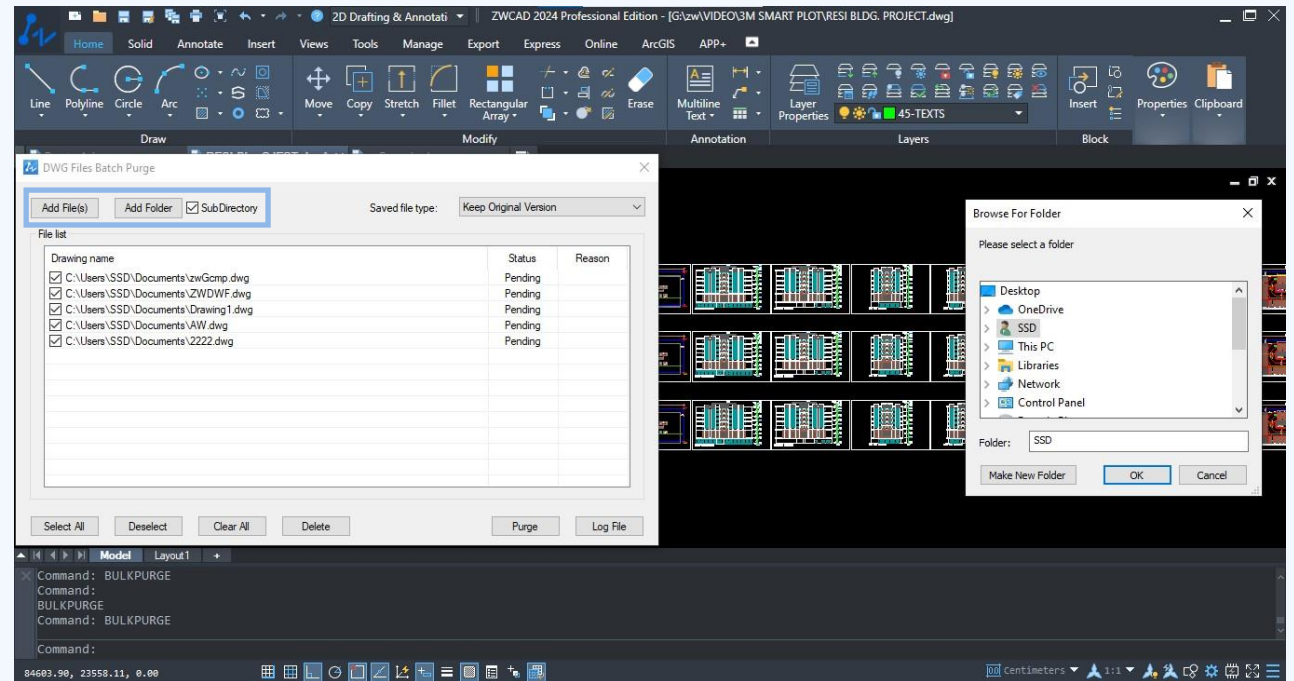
2D Drafting & Annotati
ZWCAD 2024 Professional Edition - [G:\zw\VIDEO\3M SMART PLOT\RESI BLDG. PROJECT.dwg]

Home Solid Annotate Insert Views Tools Manage Export Express Online ArcGIS APP+

Line Polyline Circle Arc
Draw
Move Copy Stretch Fillet Rectangular Array
Erase
Modify
Multiline Text
Annotation
Layer Properties
45-TEXTS
Layers
Insert
Block
Properties Clipboard

DWG Files Batch Purge

Add File(s) Add Folder SubDirectory
Saved file type: Keep Original Version
File list

| Drawing name | Status | Reason |
|---|---|---|
| C:\Users\SSD\Documents\zwGcmp.dwg | Pending | |
| C:\Users\SSD\Documents\ZWDWF.dwg | Pending | |
| C:\Users\SSD\Documents\Drawing1.dwg | Pending | |
| C:\Users\SSD\Documents\AW.dwg | Pending | |
| C:\Users\SSD\Documents\2222.dwg | Pending | |

Select All Deselect Clear All Delete Purge Log File

Browse For Folder
Please select a folder
Desktop
OneDrive
SSD
This PC
Libraries
Network
Control Panel
Folder: SSD
Make New Folder OK Cancel

Model Layout1 +

Command: BULKPURGE
Command:
BULKPURGE
Command: BULKPURGE

Command:

84603.90, 23558.11, 0.00
Centimeters 1:1